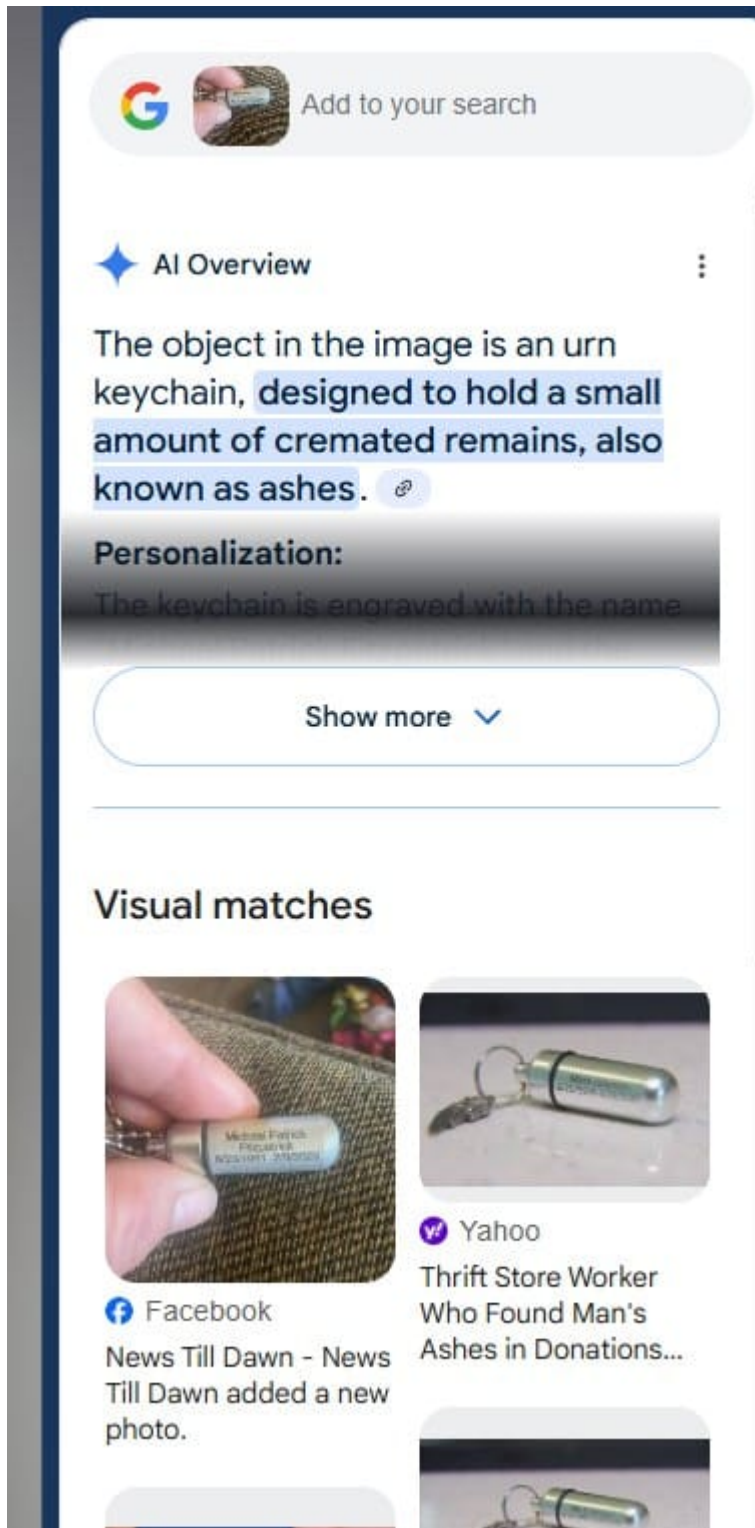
Add to your search

AI Overview

The object in the image is an urn keychain, designed to hold a small amount of cremated remains, also known as ashes.

Personalization:

The keychain is engraved with the name

Show more

Visual matches

Facebook

News Till Dawn - News Till Dawn added a new photo.

Yahoo

Thrift Store Worker Who Found Man's Ashes in Donations...